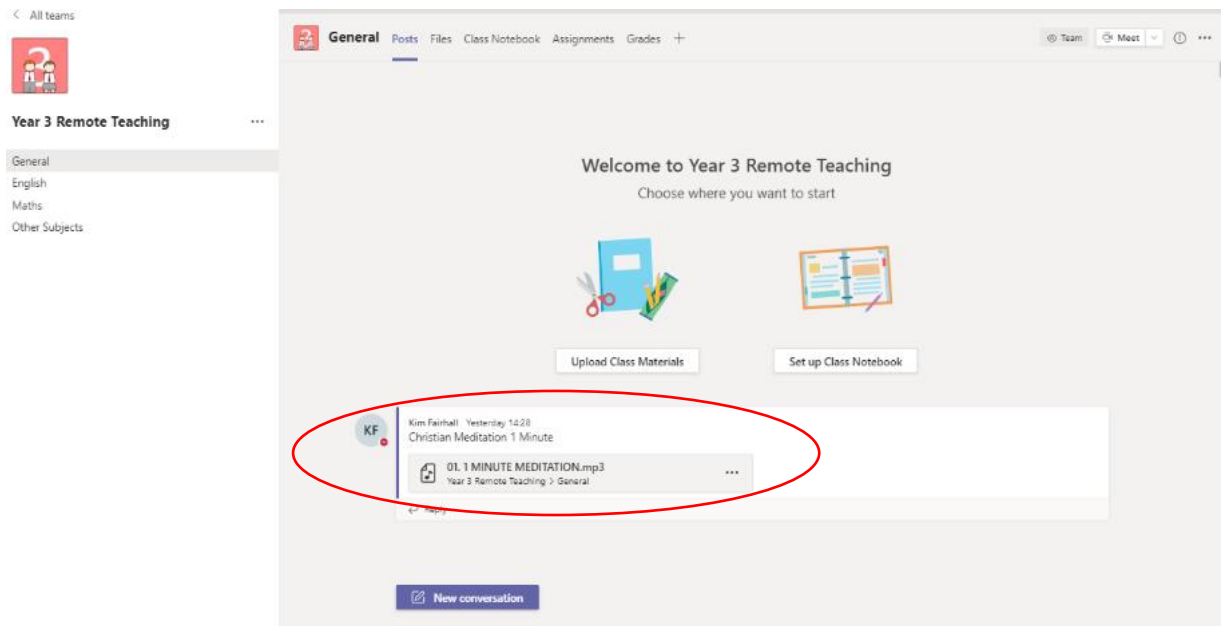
< All teams

Year 3 Remote Teaching ···

General
English
Maths
Other Subjects

General Posts Files Class Notebook Assignments Grades +

Team Meet ···

Welcome to Year 3 Remote Teaching
Choose where you want to start

Upload Class Materials

Set up Class Notebook

KF

Kim Fairhall Yesterday 14:28
Christian Meditation 1 Minute

01. 1 MINUTE MEDITATION.mp3
Year 3 Remote Teaching > General
···

Reply

New conversation